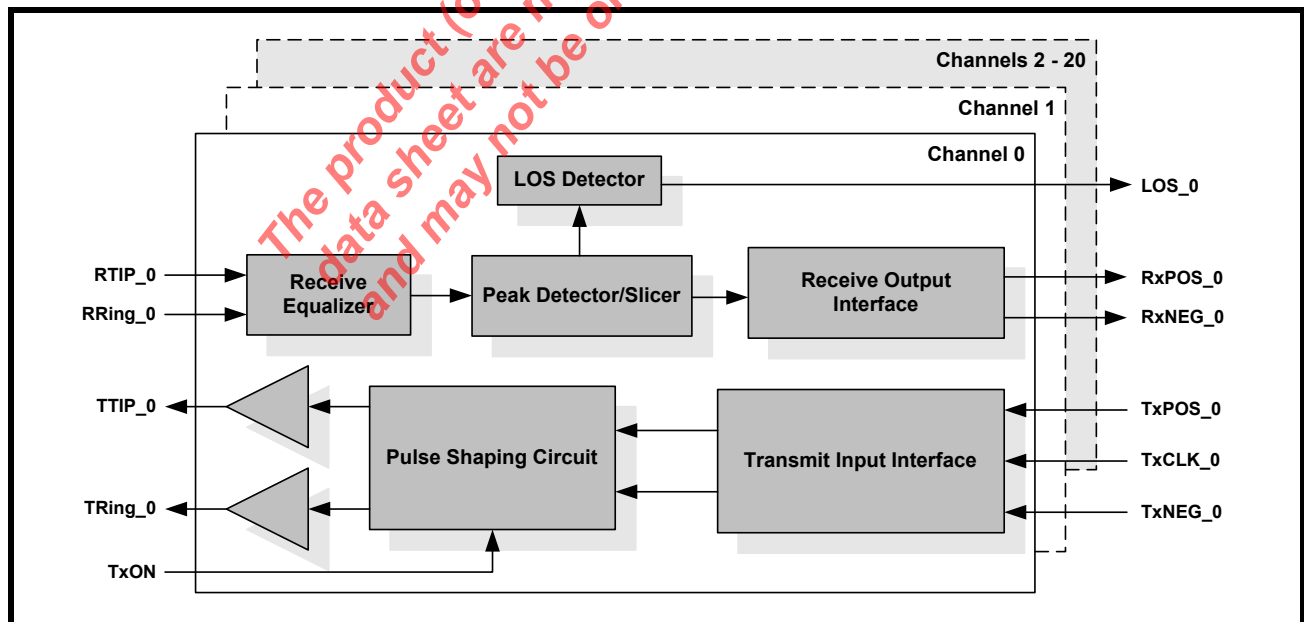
The product (o
data sheet are n
and may not be o

Channels 2 - 20
Channel 1
Channel 0

LOS Detector
LOS_0

RTIP_0
RRing_0
Receive Equalizer
Peak Detector/Slicer
Receive Output Interface
RxPOS_0
RxNEG_0

TTIP_0
TRing_0
Pulse Shaping Circuit
Transmit Input Interface
TxPOS_0
TxCLK_0
TxNEG_0
TxON